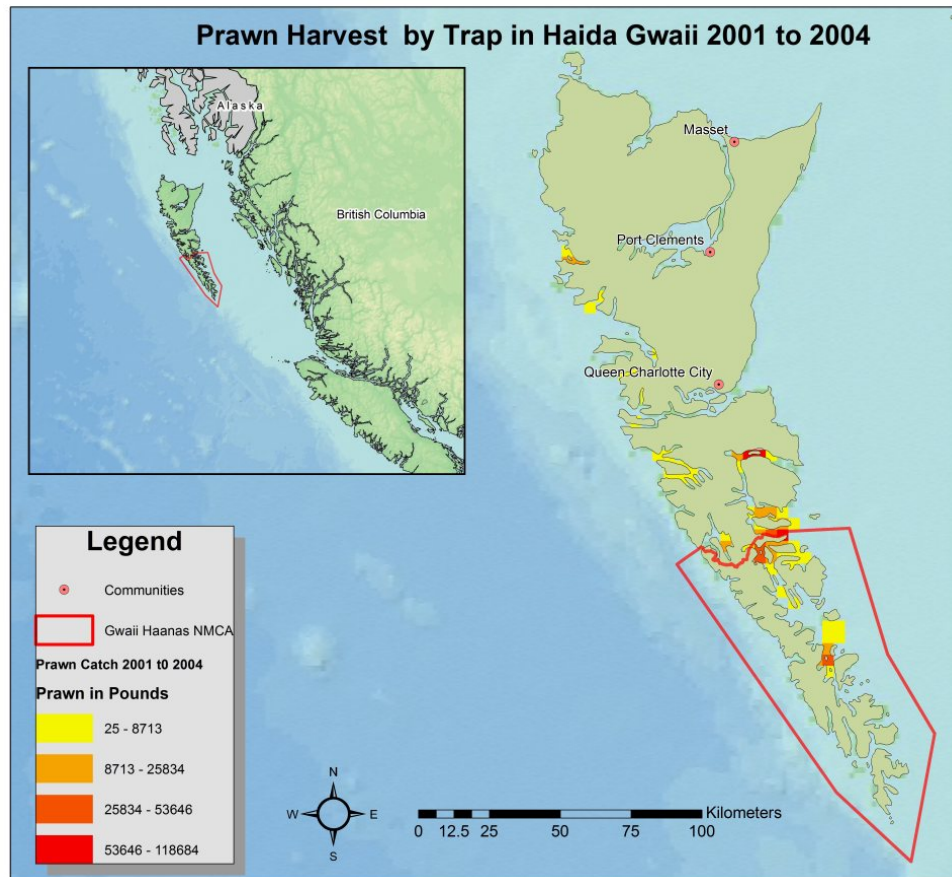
Prawn Harvest by Trap in Haida Gwaii 2001 to 2004

Alaska

British Columbia

Masset

Port Clements

Queen Charlotte City

Legend

Communities

Gwaii Haanas NMCA

Prawn Catch 2001 t0 2004

Prawn in Pounds

25 - 8713

8713 - 25834

25834 - 53646

53646 - 118684

N
W E
S

Kilometers
0 12.5 25 50 75 100